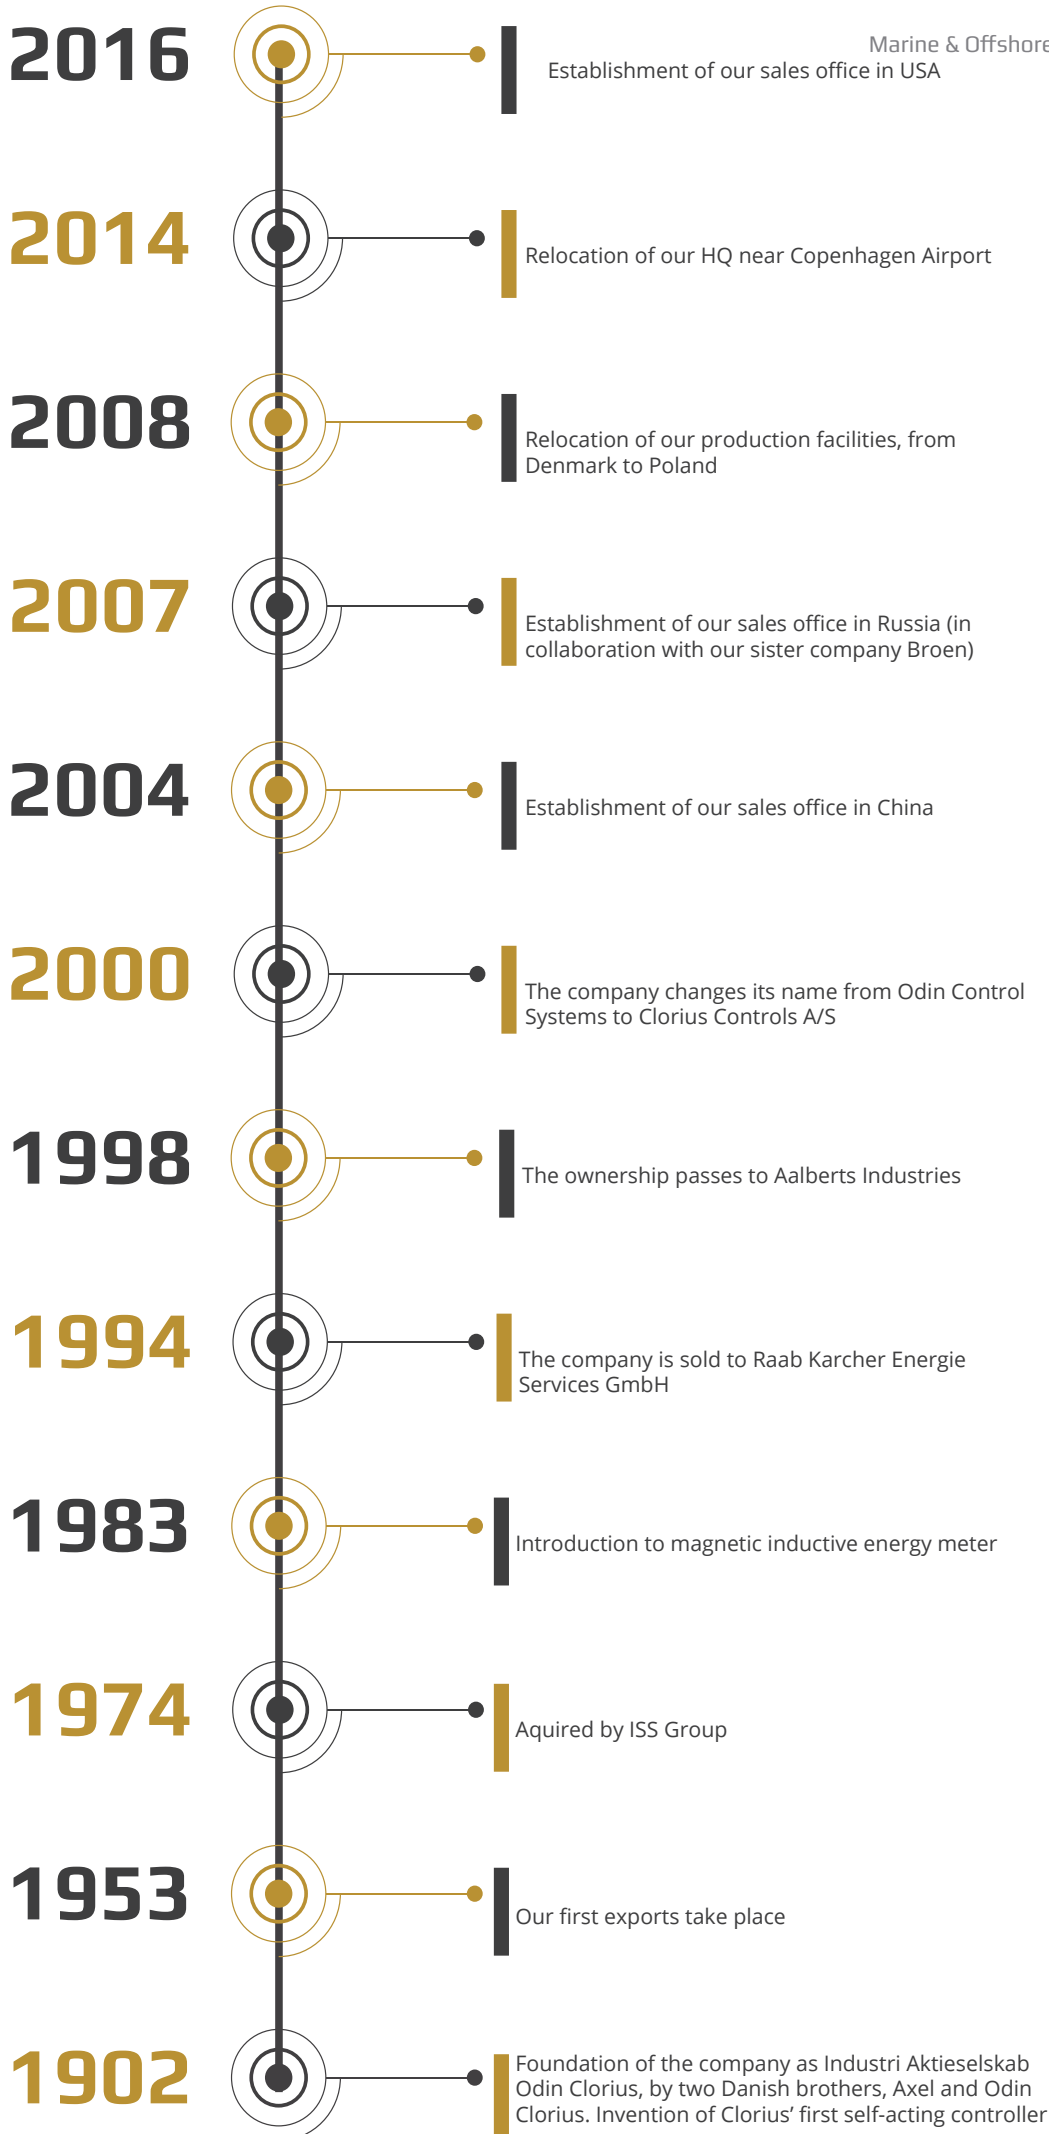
2016
Marine & Offshore
Establishment of our sales office in USA

2014
Relocation of our HQ near Copenhagen Airport

2008
Relocation of our production facilities, from Denmark to Poland

2007
Establishment of our sales office in Russia (in collaboration with our sister company Broen)

2004
Establishment of our sales office in China

2000
The company changes its name from Odin Control Systems to Clorius Controls A/S

1998
The ownership passes to Aalberts Industries

1994
The company is sold to Raab Karcher Energie Services GmbH

1983
Introduction to magnetic inductive energy meter

1974
Aquired by ISS Group

1953
Our first exports take place

1902
Foundation of the company as Industri Aktieselskab Odin Clorius, by two Danish brothers, Axel and Odin Clorius. Invention of Clorius' first self-acting controller